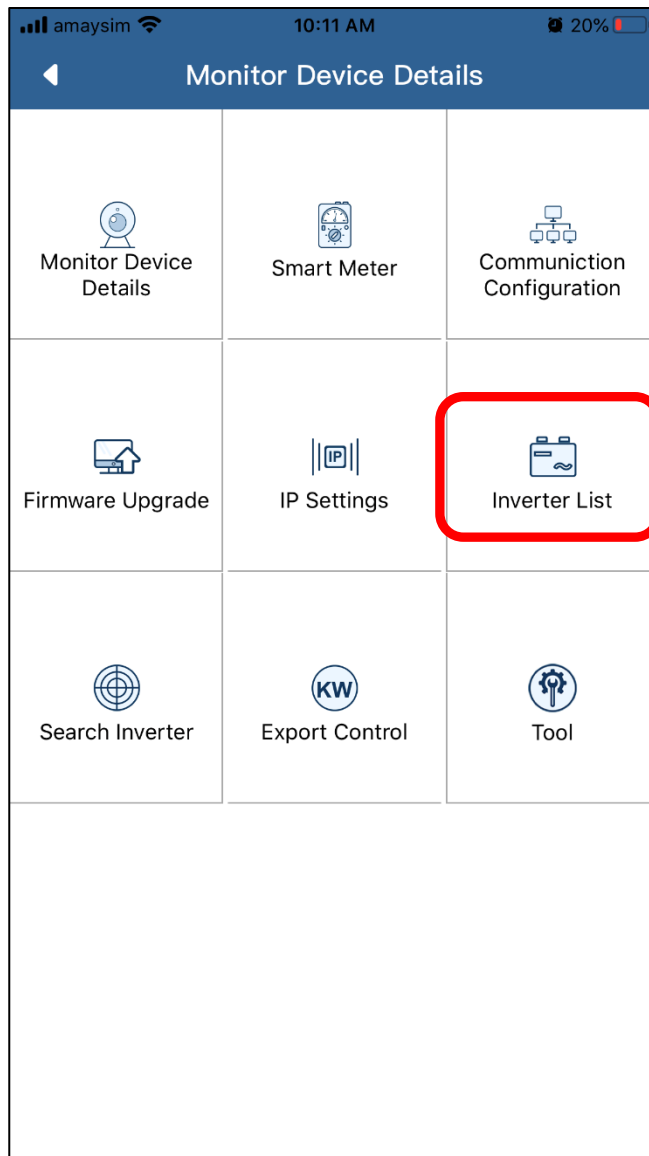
amaysim 10:11 AM 20%

Monitor Device Details

Monitor Device Details

Smart Meter

Communiction Configuration

Firmware Upgrade

IP

IP Settings

Inverter List

Search Inverter

KW

Export Control

Tool